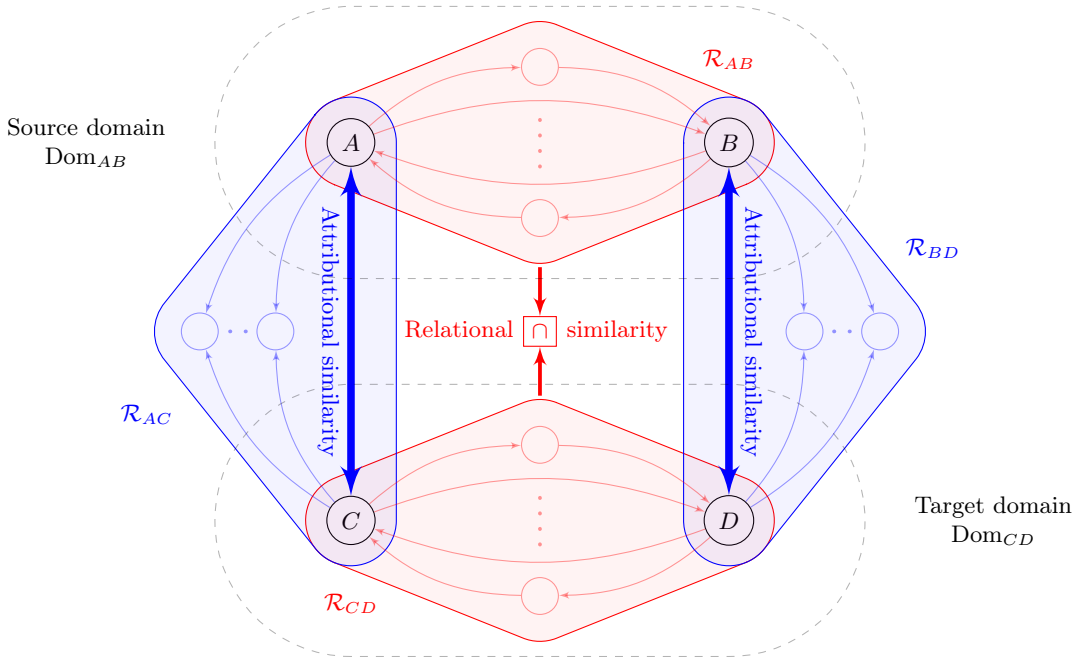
$\mathcal{R}_{AB}$

Source domain $\mathrm{Dom}_{AB}$

$A$

$B$

Attributional similarity

Attributional similarity

$\mathcal{R}_{BD}$

Relational $\cap$ similarity

$\mathcal{R}_{AC}$

$C$

$D$

Target domain $\mathrm{Dom}_{CD}$

$\mathcal{R}_{CD}$